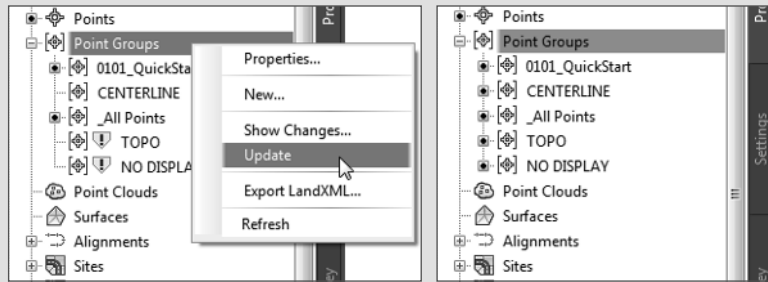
Points
Point Groups
0101_QuickStar
CENTERLINE
_All Points
TOPO
NO DISPLA
Point Clouds
Surfaces
Alignments
Sites

Properties...
New...
Show Changes...
Update
Export LandXML...
Refresh

Pro
ey

Points
Point Groups
0101_QuickStart
CENTERLINE
_All Points
TOPO
NO DISPLAY
Point Clouds
Surfaces
Alignments
Sites

Pr
Settings
ey